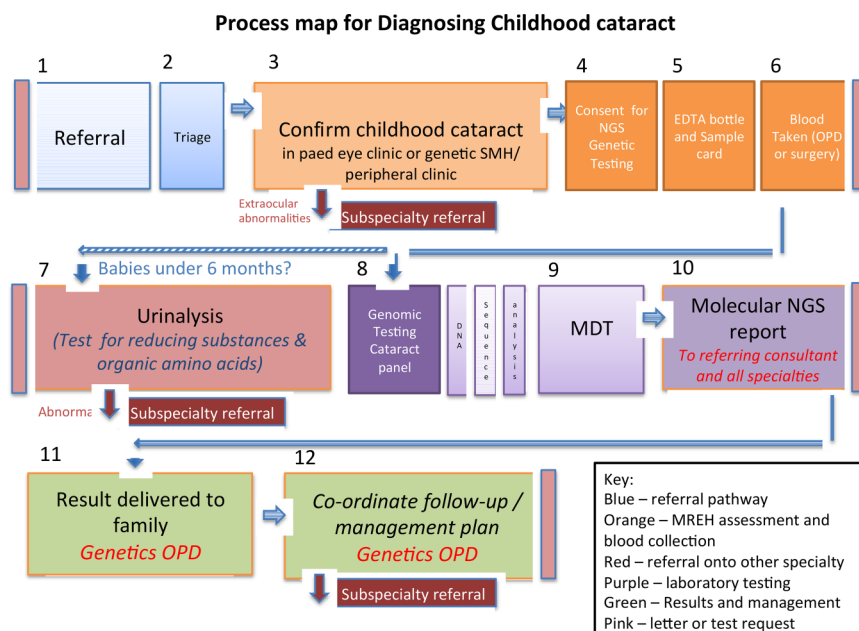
Process map for Diagnosing Childhood cataract

1
Referral

2
Triage

3
Confirm childhood cataract
in paed eye clinic or genetic SMH/ peripheral clinic

Extraocular abnormalities
Subspecialty referral

4
Consent for NGS Genetic Testing

5
EDTA bottle and Sample card

6
Blood Taken (OPD or surgery)

7
Babies under 6 months?
Urinalysis
(Test for reducing substances & organic amino acids)

Abnorma
Subspecialty referral

8
Genomic Testing Cataract panel

DNA

Sequence

analysis

9
MDT

10
Molecular NGS report
To referring consultant and all specialties

11
Result delivered to family
Genetics OPD

12
Co-ordinate follow-up / management plan
Genetics OPD

Subspecialty referral

Key:
Blue – referral pathway
Orange – MREH assessment and blood collection
Red – referral onto other specialty
Purple – laboratory testing
Green – Results and management
Pink – letter or test request